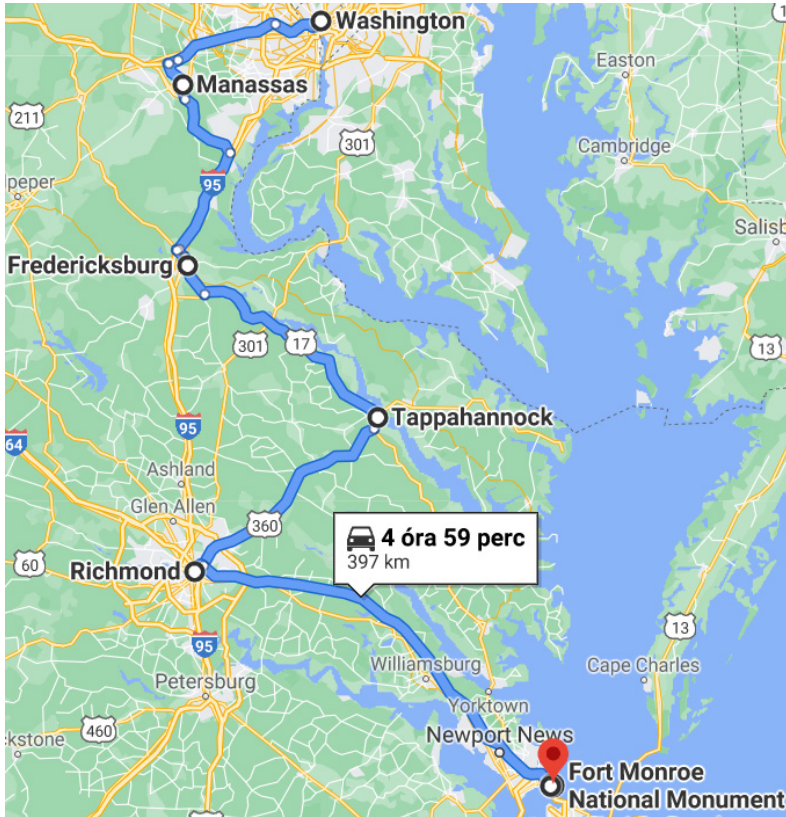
Washington
Manassas
211
301
Easton
Cambridge
peper
95
Salisb
Fredericksburg
301
17
13
Tappahannock
95
64
Ashland
Glen Allen
360
4 óra 59 perc
397 km
60
Richmond
95
13
Williamsburg
Cape Charles
Petersburg
Yorktown
460
kstone
Newport News
Fort Monroe National Monument